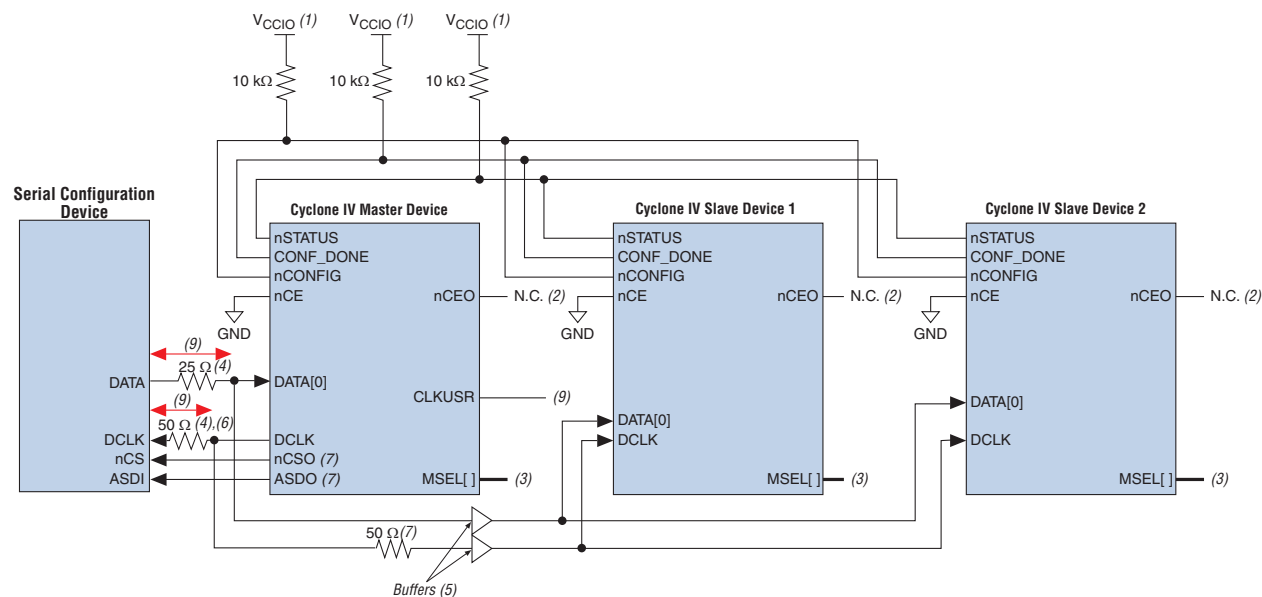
$V_{CCIO}$ (1) $V_{CCIO}$ (1) $V_{CCIO}$ (1)

10 kΩ 10 kΩ 10 kΩ

Serial Configuration Device

DATA
DCLK
nCS
ASDI

(9)
25 Ω (4)
(9)
50 Ω (4),(6)

Cyclone IV Master Device

nSTATUS
CONF_DONE
nCONFIG
nCE
GND
DATA[0]
DCLK
nCSO (7)
ASDO (7)
nCEO
N.C. (2)
CLKUSR
(9)
MSEL[ ]
(3)

Cyclone IV Slave Device 1

nSTATUS
CONF_DONE
nCONFIG
nCE
GND
DATA[0]
DCLK
nCEO
N.C. (2)
MSEL[ ]
(3)

Cyclone IV Slave Device 2

nSTATUS
CONF_DONE
nCONFIG
nCE
GND
DATA[0]
DCLK
nCEO
N.C. (2)
MSEL[ ]
(3)

50 Ω (7)

Buffers (5)